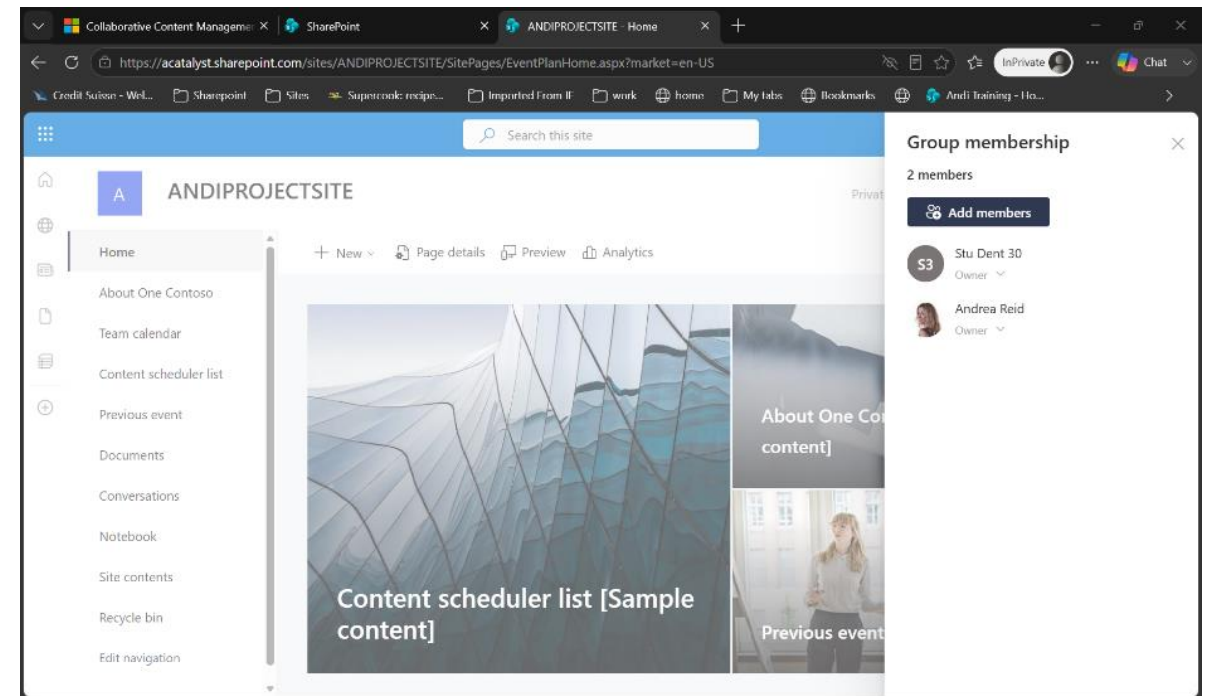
Collaborative Content Manageme ×
SharePoint ×
ANDIPROJECTSITE - Home ×
+

https://acatalyst.sharepoint.com/sites/ANDIPROJECTSITE/SitePages/EventPlanHome.aspx?market=en-US

InPrivate
Chat

Credit Suisse - Wel...
Sharepoint
Sites
Supercook: recipe...
Imported From IE
work
home
My tabs
Bookmarks
Andi Training - Ho...

Search this site

A
ANDIPROJECTSITE
Privat

Home
About One Contoso
Team calendar
Content scheduler list
Previous event
Documents
Conversations
Notebook
Site contents
Recycle bin
Edit navigation

+ New
Page details
Preview
Analytics

Content scheduler list [Sample content]

About One Co content]

Previous event

Group membership
2 members
Add members
S3
Stu Dent 30
Owner
Andrea Reid
Owner